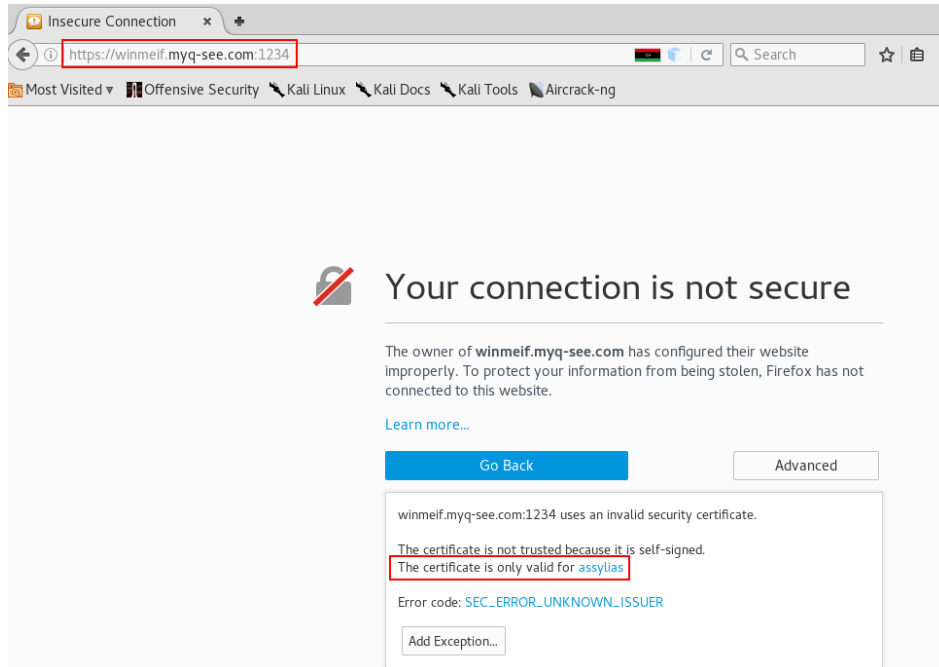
Insecure Connection ×

https://winmeif.myq-see.com:1234

Search

Most Visited ▾ Offensive Security Kali Linux Kali Docs Kali Tools Aircrack-ng

Your connection is not secure

The owner of **winmeif.myq-see.com** has configured their website improperly. To protect your information from being stolen, Firefox has not connected to this website.

Learn more...

Go Back

Advanced

winmeif.myq-see.com:1234 uses an invalid security certificate.

The certificate is not trusted because it is self-signed.
The certificate is only valid for assylias

Error code: SEC_ERROR_UNKNOWN_ISSUER

Add Exception...